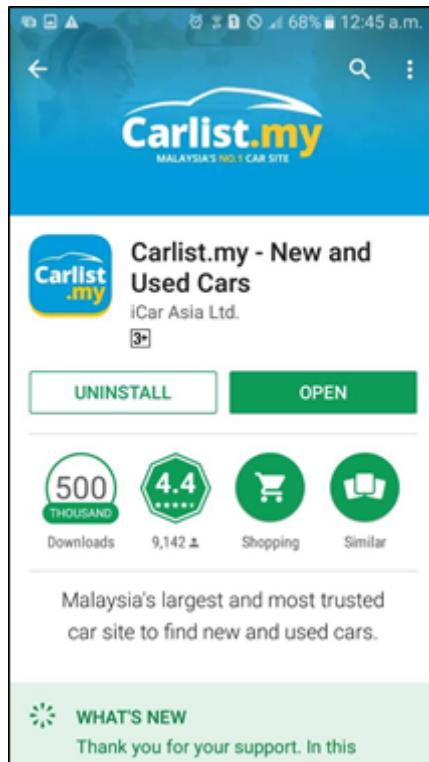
68% 12:45 a.m.

Carlist.my
MALAYSIA'S NO.1 CAR SITE

Carlist .my

Carlist.my - New and Used Cars
iCar Asia Ltd.
3+

UNINSTALL

OPEN

500
THOUSAND
Downloads

4.4
9,142

Shopping

Similar

Malaysia's largest and most trusted car site to find new and used cars.

WHAT'S NEW
Thank you for your support. In this